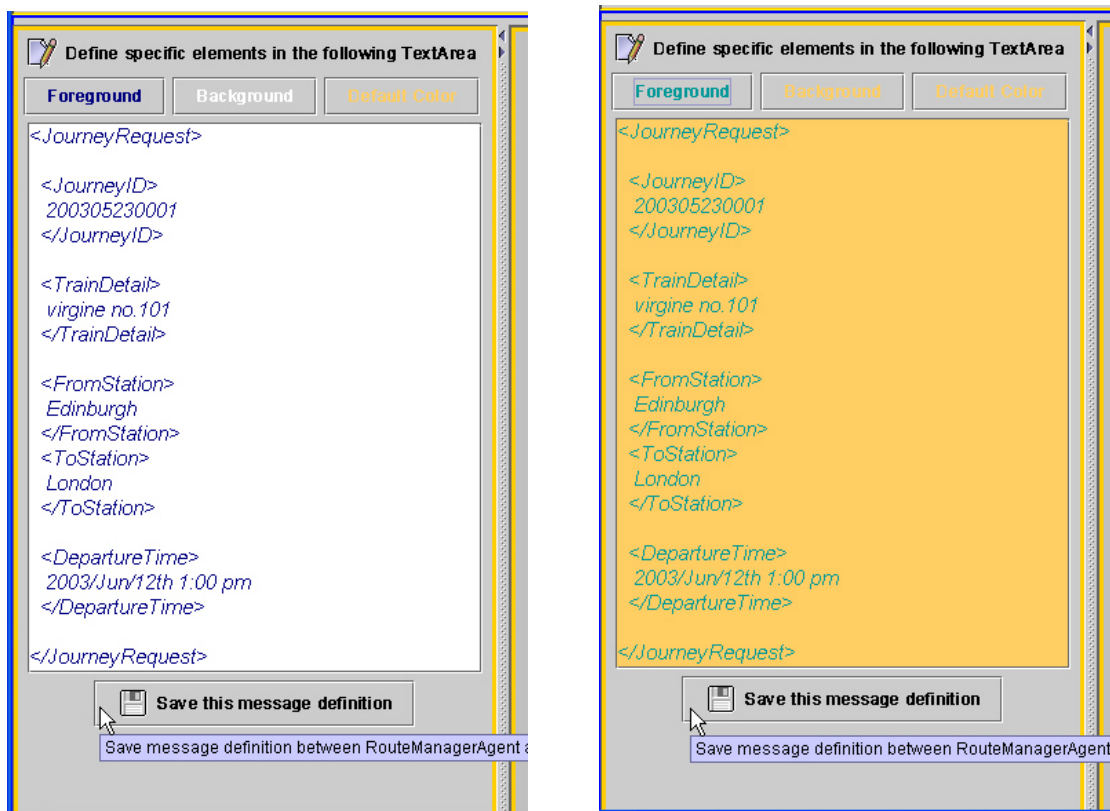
Define specific elements in the following TextArea

Foreground Background Default Color

<JourneyRequest>

<JourneyID>
200305230001
</JourneyID>

<TrainDetail>
virgine no.101
</TrainDetail>

<FromStation>
Edinburgh
</FromStation>
<ToStation>
London
</ToStation>

<DepartureTime>
2003/Jun/12th 1:00 pm
</DepartureTime>

</JourneyRequest>

Save this message definition

Save message definition between RouteManagerAgent a

Define specific elements in the following TextArea

Foreground Background Default Color

<JourneyRequest>

<JourneyID>
200305230001
</JourneyID>

<TrainDetail>
virgine no.101
</TrainDetail>

<FromStation>
Edinburgh
</FromStation>
<ToStation>
London
</ToStation>

<DepartureTime>
2003/Jun/12th 1:00 pm
</DepartureTime>

</JourneyRequest>

Save this message definition

Save message definition between RouteManagerAgent